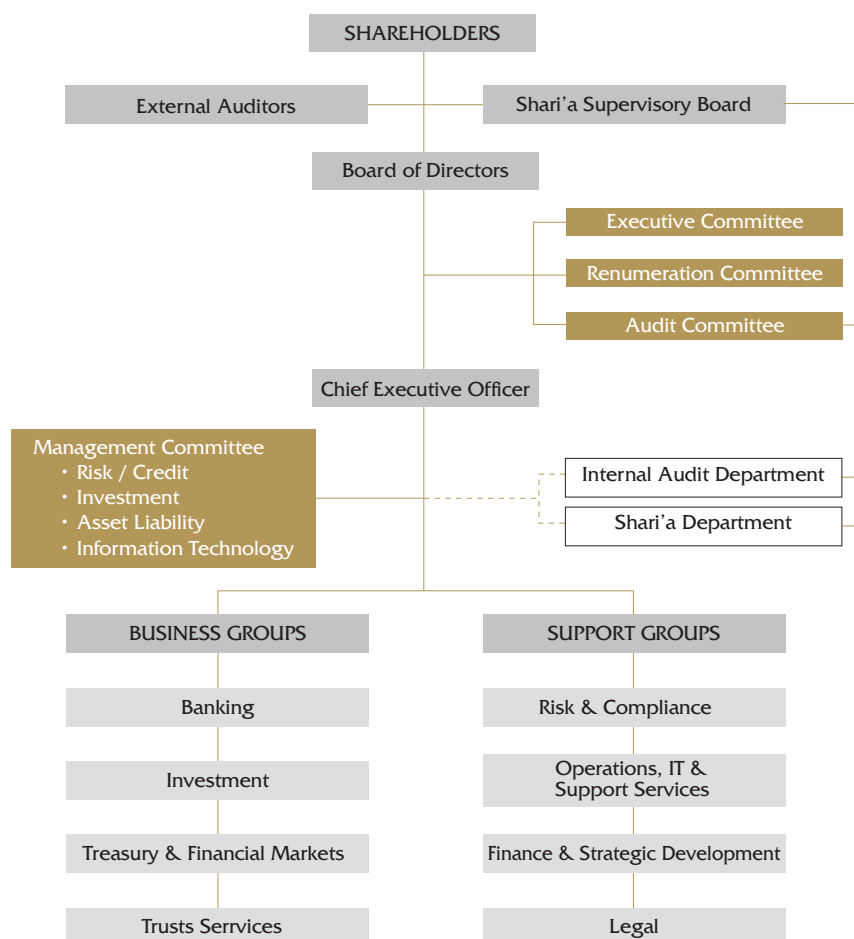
SHAREHOLDERS

External Auditors

Shari'a Supervisory Board

Board of Directors

Executive Committee

Renumeration Committee

Audit Committee

Chief Executive Officer

Management Committee
• Risk / Credit
• Investment
• Asset Liability
• Information Technology

Internal Audit Department

Shari'a Department

BUSINESS GROUPS

Banking

Investment

Treasury & Financial Markets

Trusts Services

SUPPORT GROUPS

Risk & Compliance

Operations, IT & Support Services

Finance & Strategic Development

Legal